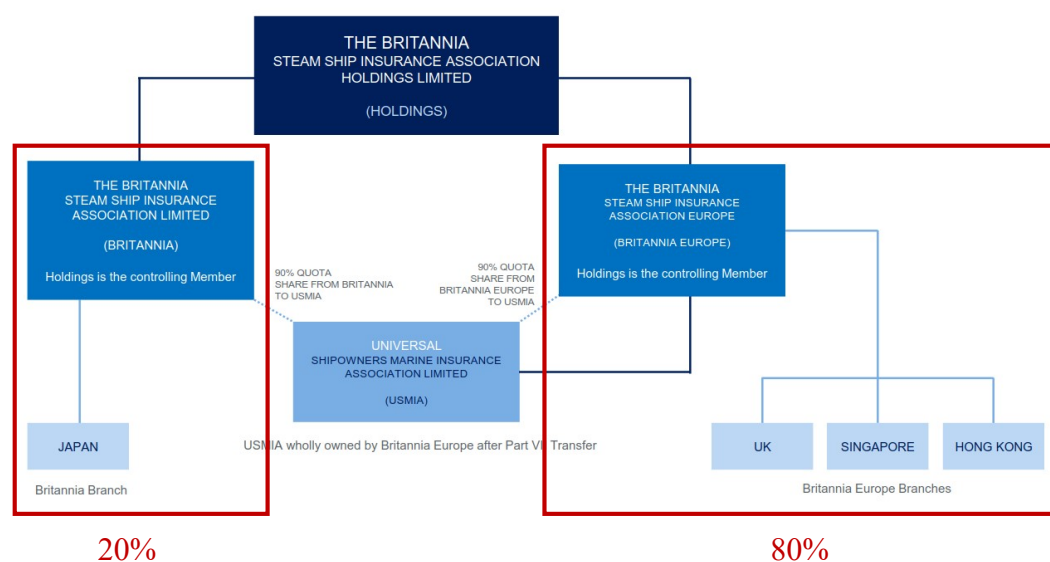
THE BRITANNIA
STEAM SHIP INSURANCE ASSOCIATION
HOLDINGS LIMITED

(HOLDINGS)

THE BRITANNIA
STEAM SHIP INSURANCE
ASSOCIATION LIMITED

(BRITANNIA)

Holdings is the controlling Member

90% QUOTA
SHARE FROM BRITANNIA
TO USMIA

90% QUOTA
SHARE FROM
BRITANNIA EUROPE
TO USMIA

THE BRITANNIA
STEAM SHIP INSURANCE
ASSOCIATION EUROPE

(BRITANNIA EUROPE)

Holdings is the controlling Member

UNIVERSAL
SHIPOWNERS MARINE INSURANCE
ASSOCIATION LIMITED

(USMIA)

USMIA wholly owned by Britannia Europe after Part VII Transfer

JAPAN

Britannia Branch

UK

SINGAPORE

HONG KONG

Britannia Europe Branches

20%

80%